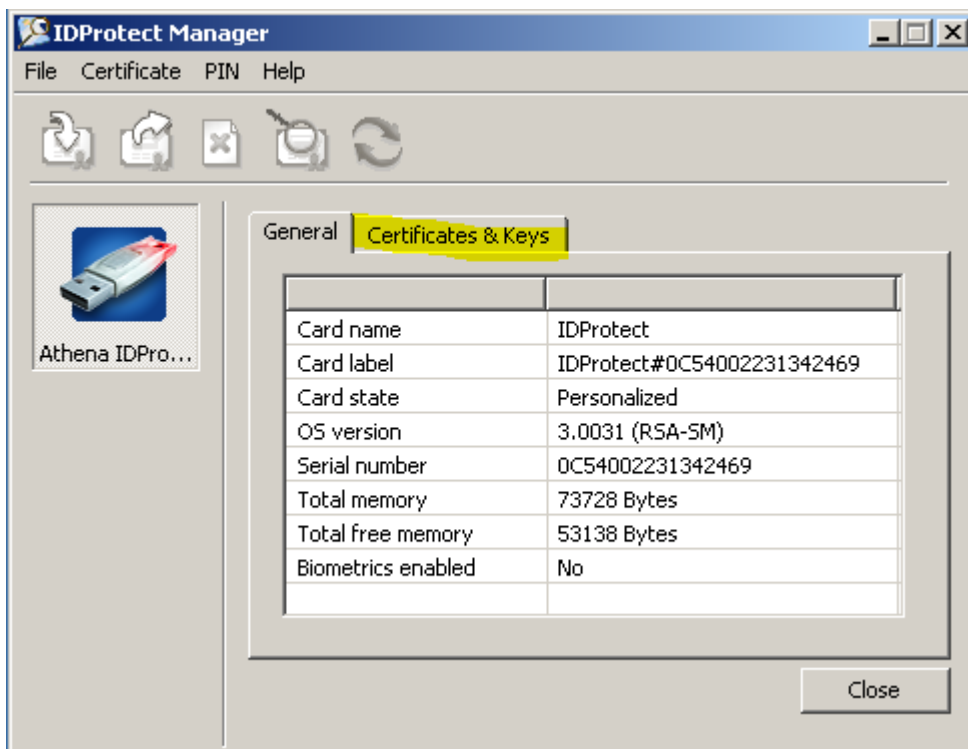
IDProtect Manager

File Certificate PIN Help

Athena IDPro...

General Certificates & Keys

| | |
|---|---|
| Card name | IDProtect |
| Card label | IDProtect#0C54002231342469 |
| Card state | Personalized |
| OS version | 3.0031 (RSA-SM) |
| Serial number | 0C54002231342469 |
| Total memory | 73728 Bytes |
| Total free memory | 53138 Bytes |
| Biometrics enabled | No |
| | |

Close